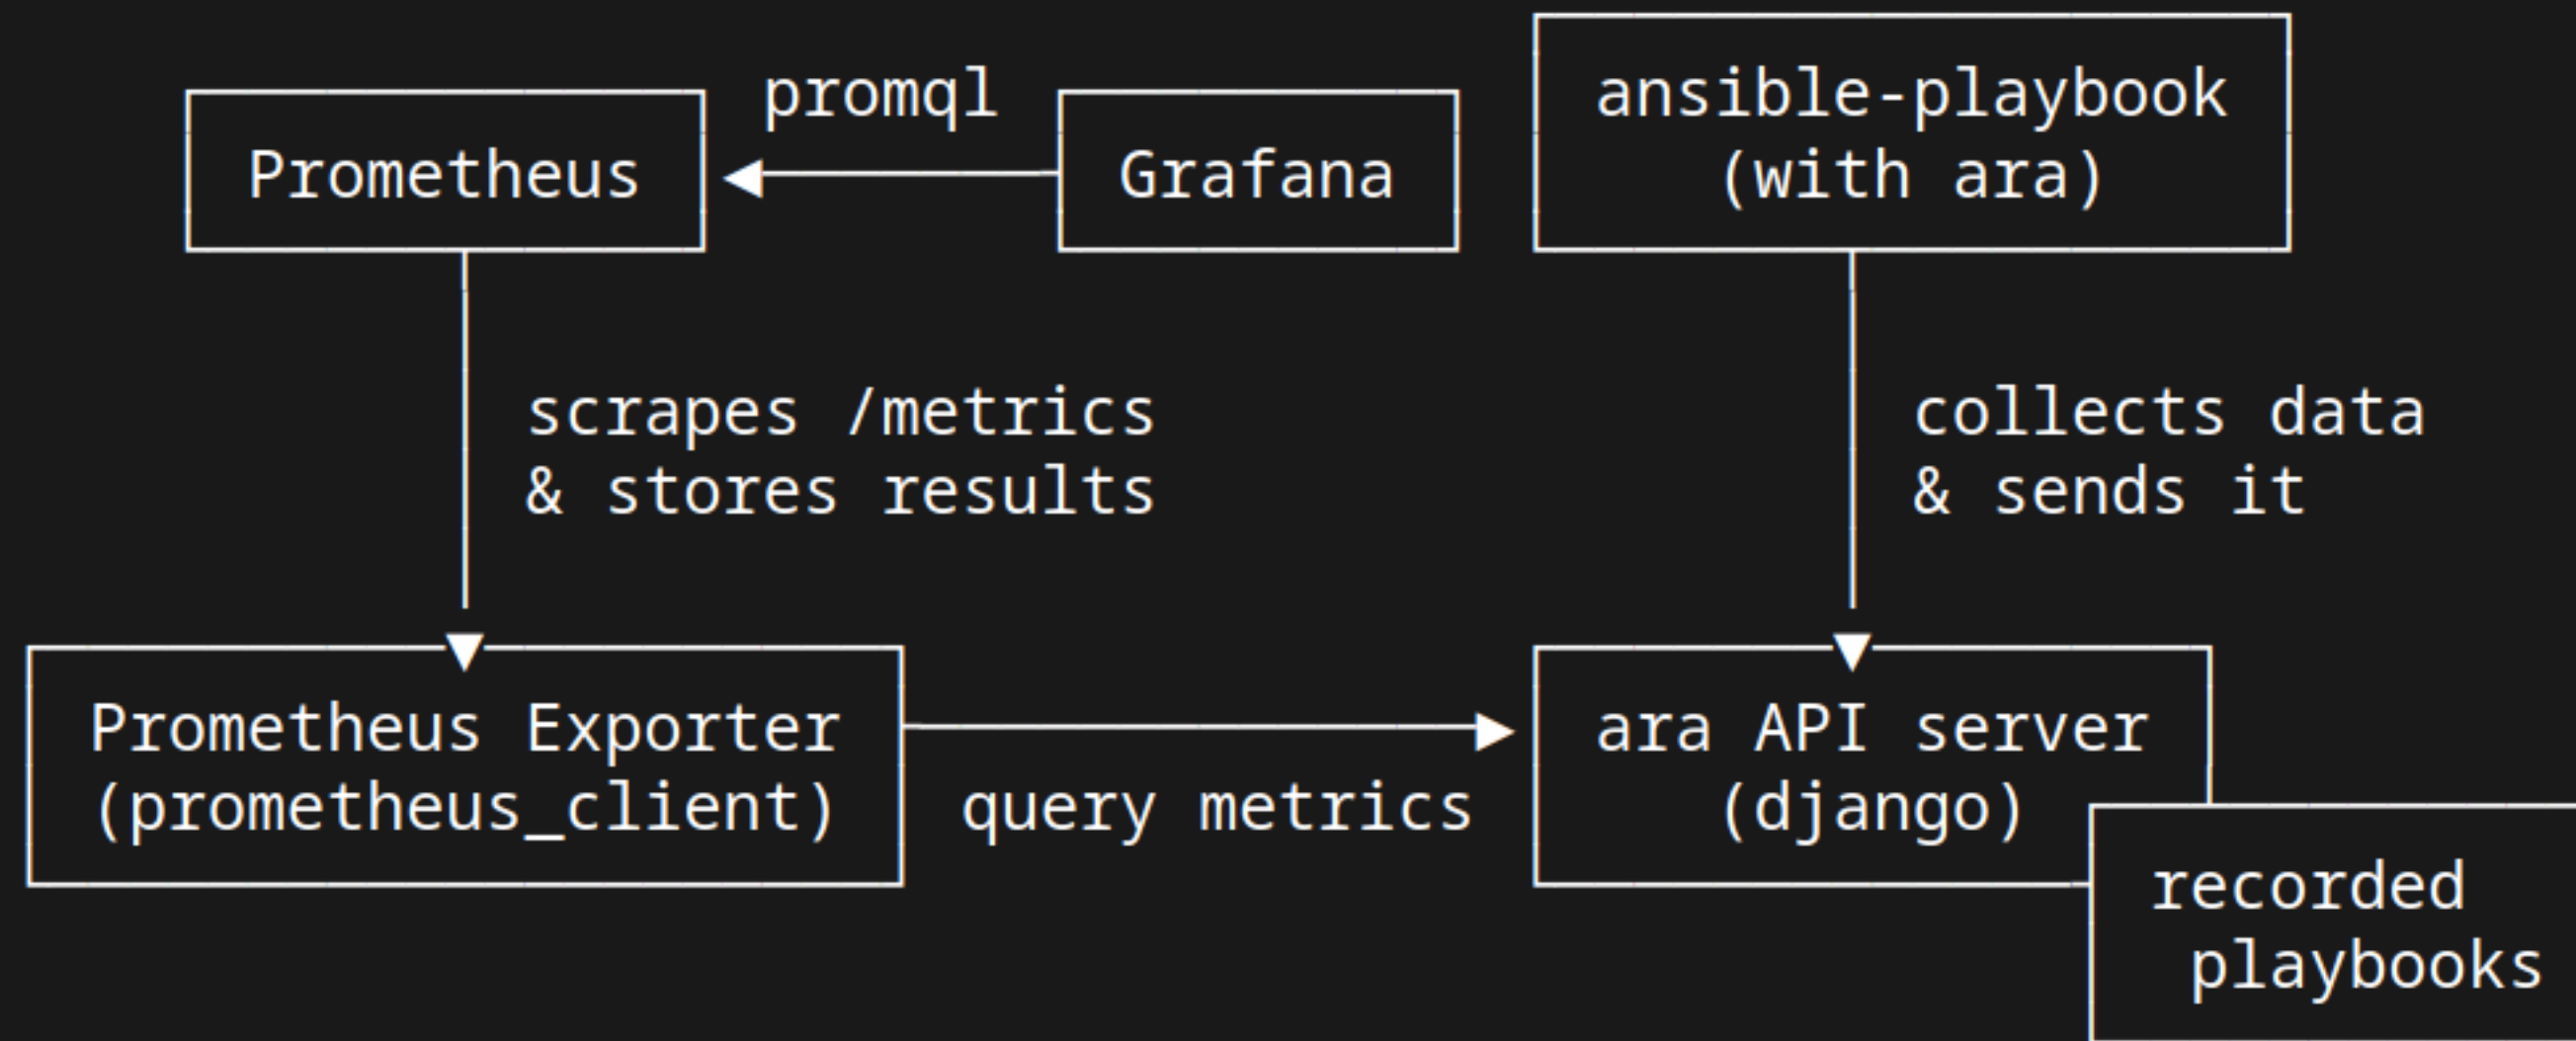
Prometheus

promql

Grafana

ansible-playbook
(with ara)

scrapes /metrics
& stores results

collects data
& sends it

Prometheus Exporter
(prometheus_client)

query metrics

ara API server
(django)

recorded
playbooks